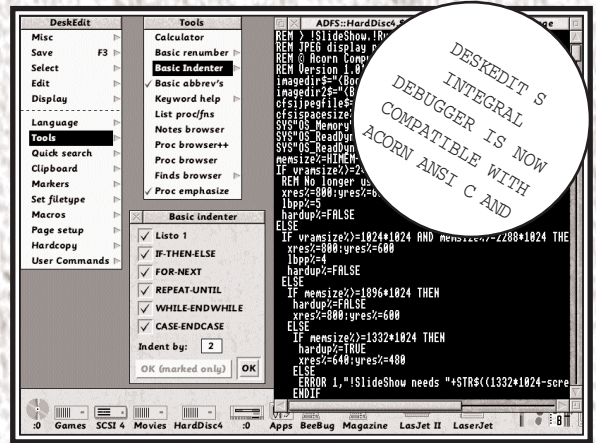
DeskEdit
Misc
Save F3
Select
Edit
Display
Language
Tools
Quick search
Clipboard
Markers
Set filetype
Macros
Page setup
Hardcopy
User Commands

Tools
Calculator
Basic renumber
Basic Indenter
✓ Basic abbrev's
Keyword help
List proc/fns
Notes browser
Proc browser++
Proc browser
Finds browser
✓ Proc emphasize

Basic indenter
✓ Listo 1
✓ IF-THEN-ELSE
✓ FOR-NEXT
✓ REPEAT-UNTIL
✓ WHILE-ENDWHILE
✓ CASE-ENDCASE
Indent by: 2
OK (marked only) OK

ADFS::HardDisc4.$
REM > !SlideShow.!Ru
REM JPEG display r
REM © Acorn Comp
REM Version 1.0
imagedir$="<Bo
imagedir2$="<B
cfsijpegfile$=
cfsispacesize
SYS"OS_Memory
SYS"OS_ReadDyn
SYS"OS_ReadDyn
memsize%=HIMEM-
IF vramsize%)=2
REM No longer us
xres%=800:yres%=60
lbpp%=5
hardup%=FALSE
ELSE
IF vramsize%)=1024*1024 AND memsize%)=2288*1024 THE
xres%=800:yres%=600
lbpp%=4
hardup%=FALSE
ELSE
IF memsize%)=1896*1024 THEN
hardup%=FALSE
xres%=800:yres%=600
ELSE
IF memsize%)=1332*1024 THEN
hardup%=TRUE
xres%=640:yres%=480
ELSE
ERROR 1,"!SlideShow needs "+STR$((1332*1024-scre
ENDIF

DESKEDIT'S INTEGRAL DEBUGGER IS NOW COMPATIBLE WITH ACORN ANSI C AND

:0 Games SCSI 4 Movies HardDisc4 :0 Apps BeeBug Magazine LasJet II LaserJet